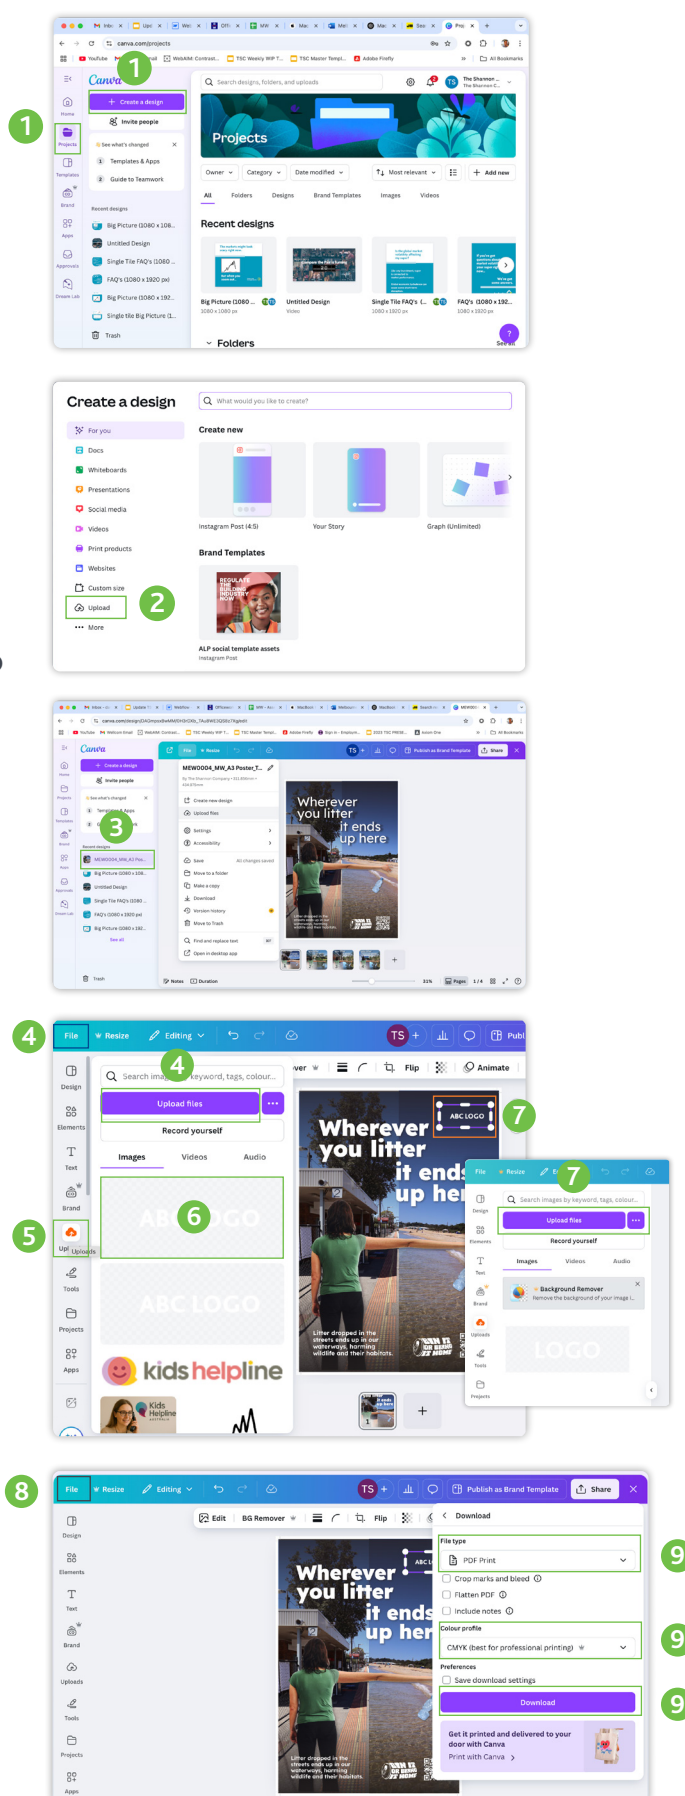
canva.com/projects

YouTube WebAIM: Contrast... TSC Weekly WIP T... TSC Master Templ... Adobe Firefly All Bookmarks

1

Canva

1

Home

Projects

Templates

Brand

Apps

Approvals

Dream Lab

Create a design

Invite people

See what's changed

Templates & Apps

Guide to Teamwork

Recent designs

Big Picture (1080 x 108...

Untitled Design

Single Tile FAQ's (1080 ...

FAQ's (1080 x 1920 px)

Big Picture (1080 x 192...

Single tile Big Picture (1...

Trash

Search designs, folders, and uploads

The Shannon ...

Projects

Owner Category Date modified Most relevant Add new

All Folders Designs Brand Templates Images Videos

Recent designs

Big Picture (1080 ... Untitled Design Single Tile FAQ's (... FAQ's (1080 x 192...

1080 x 1080 px Video 1080 x 1920 px 1080 x 1920 px

Folders

Create a design

What would you like to create?

For you

Docs

Whiteboards

Presentations

Social media

Videos

Print products

Websites

Custom size

Upload

2

More

Create new

Instagram Post (4:5) Your Story Graph (Unlimited)

Brand Templates

REGULATE THE BUILDING INDUSTRY NOW

ALP social template assets

Instagram Post

canva.com/design/

Canva

Create a design

Invite people

See what's changed

Templates & Apps

3

Recent designs

MEW0004_MW_A3 Pos...

Big Picture (1080 x 108...

Untitled Design

Single Tile FAQ's (1080 ...

FAQ's (1080 x 1920 px)

Big Picture (1080 x 192...

See all

Trash

File Resize

MEW0004_MW_A3 Poster_T...

Create new design

Upload files

Settings

Accessibility

Save All changes saved

Move to a folder

Make a copy

Download

Version history

Move to Trash

Find and replace text

Open in desktop app

Wherever you litter it ends up here

Publish as Brand Template Share

Notes Duration 31% Pages 1/4

4

File Resize Editing

TS

Publ

4

Search images by keyword, tags, colour...

Upload files

Record yourself

Images Videos Audio

Design

Elements

Text

Brand

5

Uploads

Tools

Projects

Apps

6

ABC LOGO

ABC LOGO

kids helpline

Kids Helpline

ver Flip Animate

ABC LOGO

7

Wherever you litter it ends up her

Litter dropped in the streets ends up in our waterways, harming wildlife and their habitats.

File Resize

7

Search images by keyword, tags, colour...

Upload files

Record yourself

Images Videos Audio

Background Remover

Remove the background of your image i...

LOGO

Design

Elements

Text

Brand

Uploads

Tools

Projects

8

File Resize Editing

TS

Publish as Brand Template Share

Edit BG Remover Flip

Design

Elements

Text

Brand

Uploads

Tools

Projects

Apps

Wherever you litter it ends up her

Litter dropped in the streets ends up in our waterways, harming wildlife and their habitats.

Download

File type

PDF Print

9

Crop marks and bleed

Flatten PDF

Include notes

Colour profile

CMYK (best for professional printing)

9

Preferences

Save download settings

Download

9

Get it printed and delivered to your door with Canva

Print with Canva